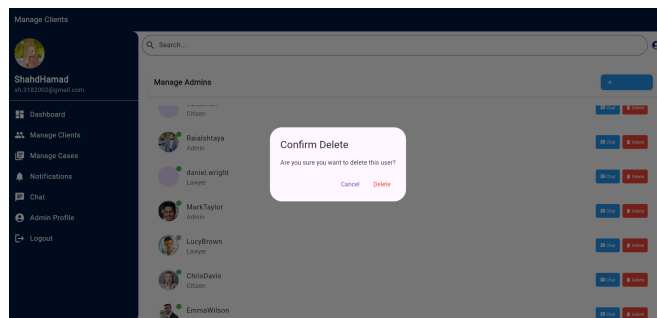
Manage Clients

ShahdHamad
sh.3182002@gmail.com

Dashboard
Manage Clients
Manage Cases
Notifications
Chat
Admin Profile
Logout

Search...

Manage Admins

+

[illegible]
Citizen
Chat Delete

Raialshtaya
Admin
Chat Delete

daniel.wright
Lawyer
Chat Delete

MarkTaylor
Admin
Chat Delete

LucyBrown
Lawyer
Chat Delete

ChrisDavis
Citizen
Chat Delete

EmmaWilson
Chat Delete

Confirm Delete
Are you sure you want to delete this user?
Cancel Delete